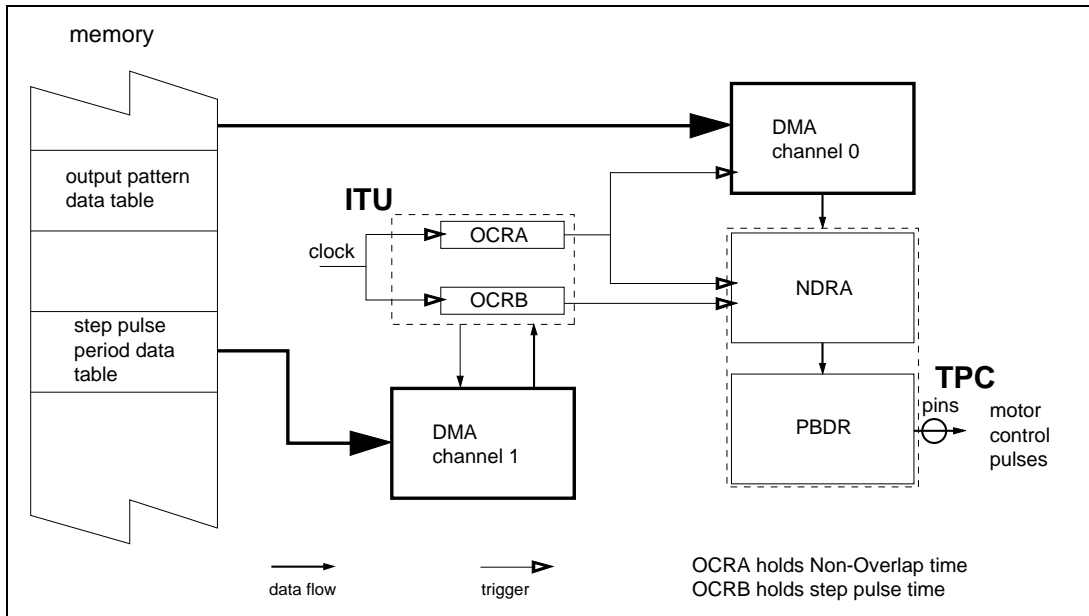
memory

output pattern data table

step pulse period data table

ITU

clock

OCRA

OCRB

DMA channel 0

DMA channel 1

NDRA

PBDR

TPC

pins

motor control pulses

data flow

trigger

OCRA holds Non-Overlap time
OCRB holds step pulse time